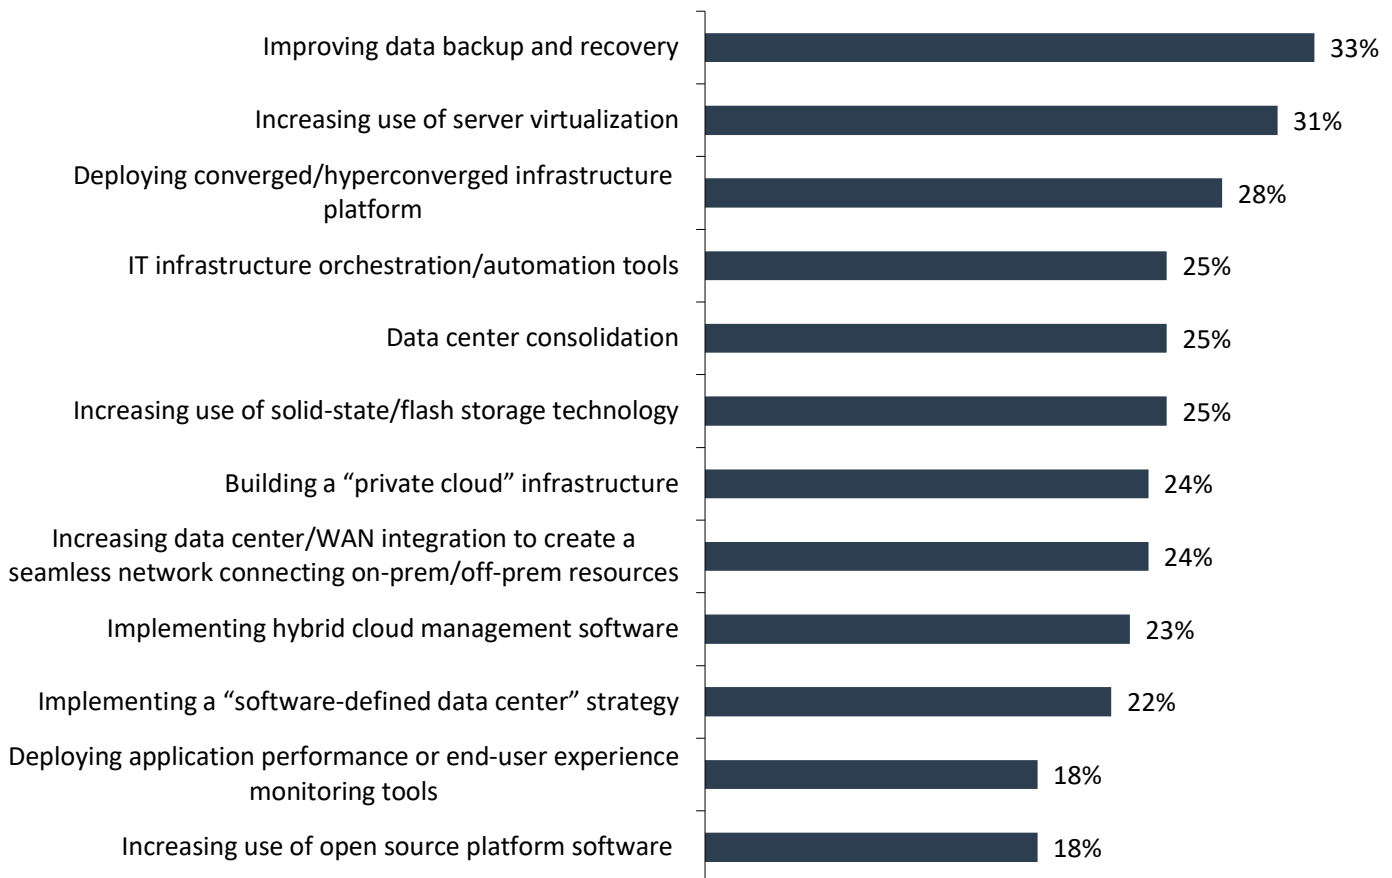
Improving data backup and recovery 33%

Increasing use of server virtualization 31%

Deploying converged/hyperconverged infrastructure platform 28%

IT infrastructure orchestration/automation tools 25%

Data center consolidation 25%

Increasing use of solid-state/flash storage technology 25%

Building a “private cloud” infrastructure 24%

Increasing data center/WAN integration to create a seamless network connecting on-prem/off-prem resources 24%

Implementing hybrid cloud management software 23%

Implementing a “software-defined data center” strategy 22%

Deploying application performance or end-user experience monitoring tools 18%

Increasing use of open source platform software 18%